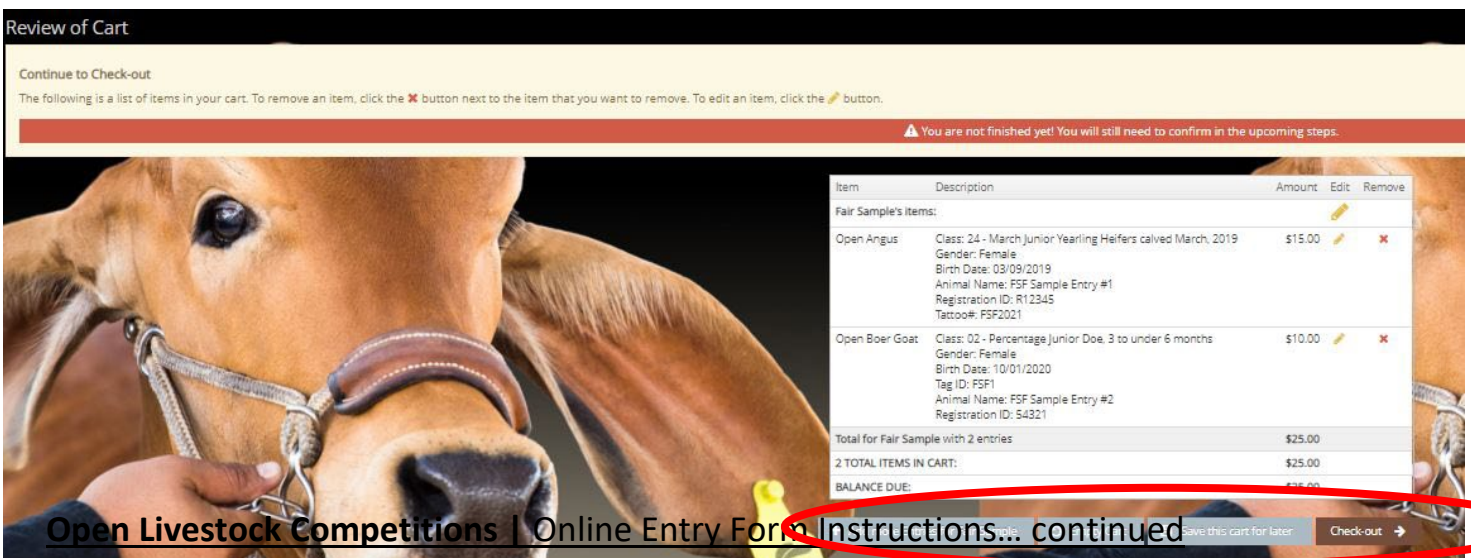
Review of Cart

Continue to Check-out

The following is a list of items in your cart. To remove an item, click the ✖ button next to the item that you want to remove. To edit an item, click the button.

⚠ You are not finished yet! You will still need to confirm in the upcoming steps.

| Item | Description | Amount | Edit | Remove |
|---|---|---|---|---|
| Fair Sample's items: | | | | |
| Open Angus | Class: 24 - March Junior Yearling Heifers calved March, 2019 Gender: Female Birth Date: 03/09/2019 Animal Name: FSF Sample Entry #1 Registration ID: R12345 Tattoo#: FSF2021 | $15.00 | | ✖ |
| Open Boer Goat | Class: 02 - Percentage Junior Doe, 3 to under 6 months Gender: Female Birth Date: 10/01/2020 Tag ID: FSF1 Animal Name: FSF Sample Entry #2 Registration ID: 54321 | $10.00 | | ✖ |
| Total for Fair Sample with 2 entries | | $25.00 | | |
| 2 TOTAL ITEMS IN CART: | | $25.00 | | |
| BALANCE DUE: | | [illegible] | | |

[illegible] Save this cart for later Check-out →

Open Livestock Competitions | Online Entry Form Instructions… continued